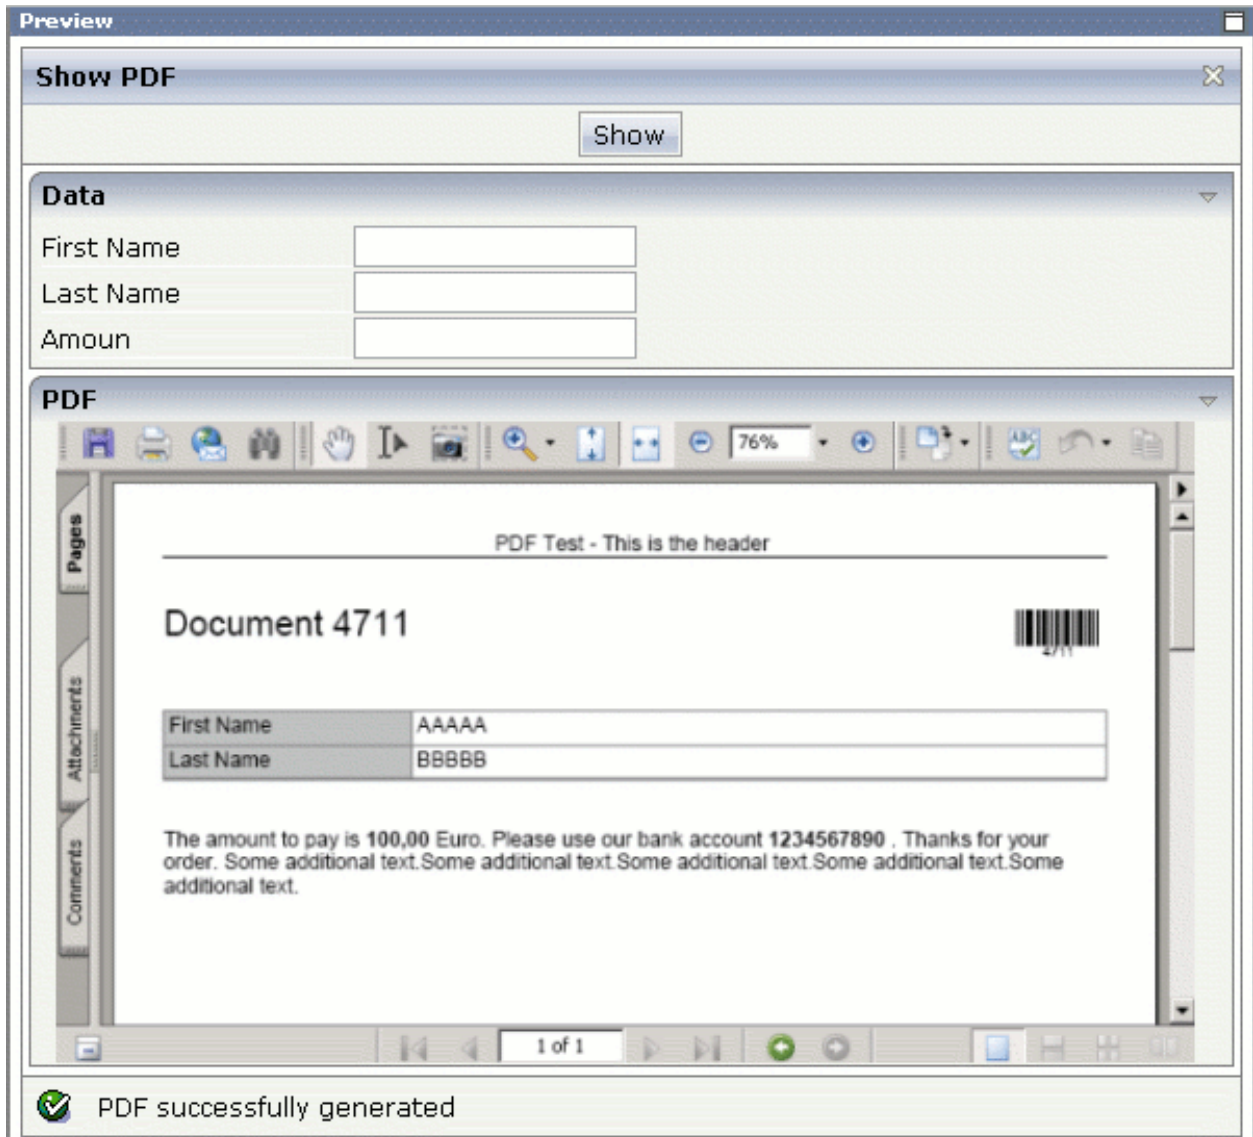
Preview

Show PDF

Show

Data

First Name

Last Name

Amoun

PDF

76%

Pages

Attachments

Comments

PDF Test - This is the header

Document 4711

4711

| First Name | AAAAA |
|---|---|
| Last Name | BBBBB |

The amount to pay is **100,00** Euro. Please use our bank account **1234567890** . Thanks for your order. Some additional text.Some additional text.Some additional text.Some additional text.Some additional text.

1 of 1

PDF successfully generated